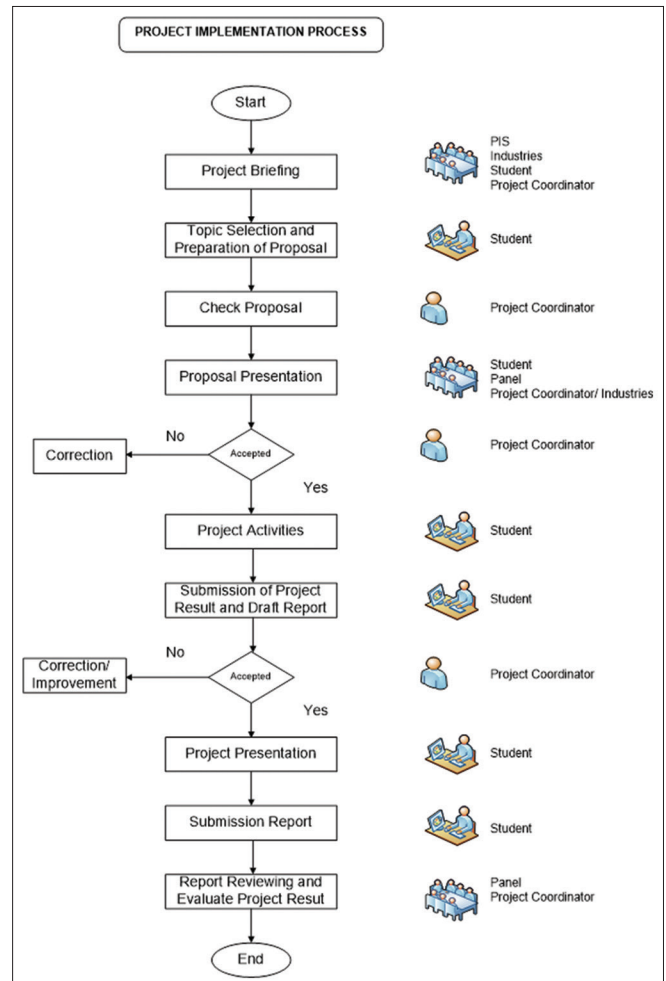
PROJECT IMPLEMENTATION PROCESS

Start

Project Briefing

PIS
Industries
Student
Project Coordinator

Topic Selection and Preparation of Proposal

Student

Check Proposal

Project Coordinator

Proposal Presentation

Student
Panel
Project Coordinator/ Industries

No

Correction

Accepted

Project Coordinator

Yes

Project Activities

Student

Submission of Project Result and Draft Report

Student

No

Correction/ Improvement

Accepted

Project Coordinator

Yes

Project Presentation

Student

Submission Report

Student

Report Reviewing and Evaluate Project Resut

Panel
Project Coordinator

End